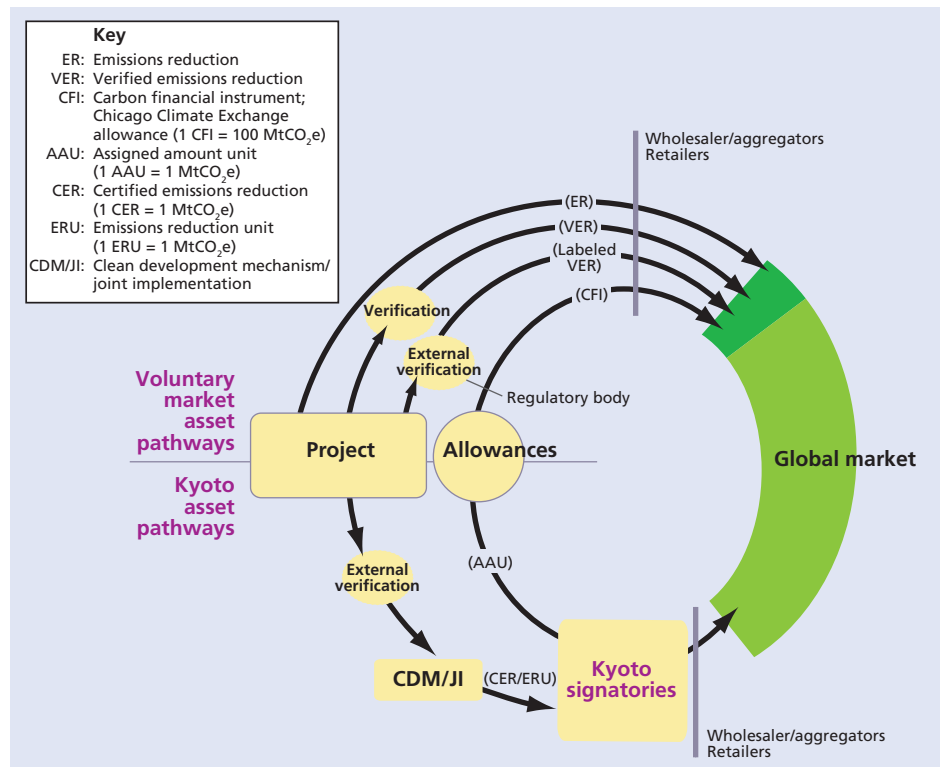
Key
ER: Emissions reduction
VER: Verified emissions reduction
CFI: Carbon financial instrument; Chicago Climate Exchange allowance (1 CFI = 100 $MtCO_2e$)
AAU: Assigned amount unit (1 AAU = 1 $MtCO_2e$)
CER: Certified emissions reduction (1 CER = 1 $MtCO_2e$)
ERU: Emissions reduction unit (1 ERU = 1 $MtCO_2e$)
CDM/JI: Clean development mechanism/ joint implementation

Wholesaler/aggregators
Retailers

(ER)
(VER)
(Labeled VER)
(CFI)

Verification
External verification
Regulatory body

Voluntary market asset pathways

Project
Allowances

Global market

Kyoto asset pathways

External verification

(AAU)

CDM/JI
(CER/ERU)
Kyoto signatories

Wholesaler/aggregators
Retailers